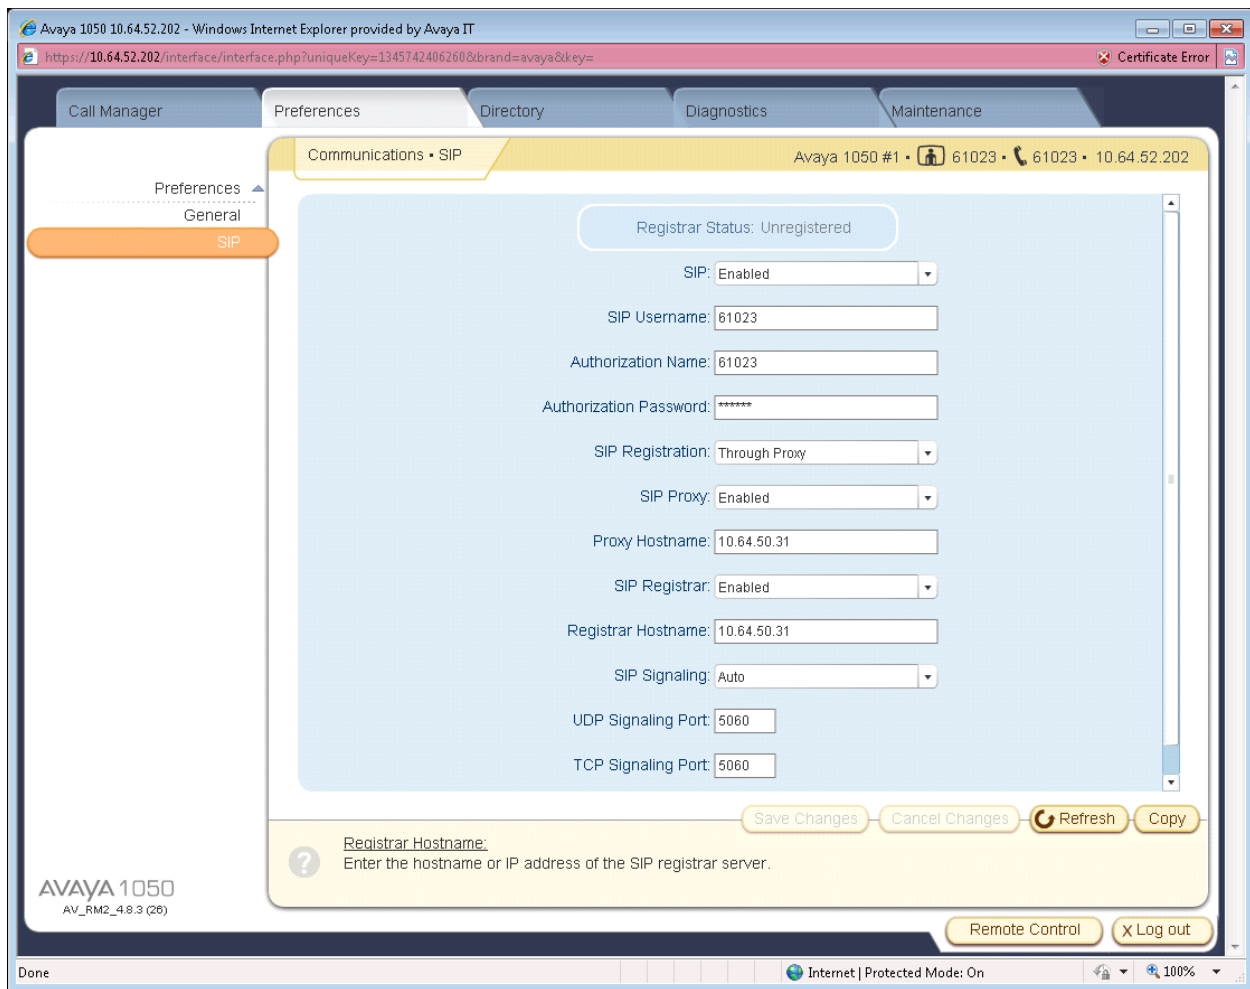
Avaya 1050 10.64.52.202 - Windows Internet Explorer provided by Avaya IT

https://10.64.52.202/interface/interface.php?uniqueKey=1345742406260&brand=avaya&key=

Certificate Error

Call Manager
Preferences
Directory
Diagnostics
Maintenance

Communications • SIP

Avaya 1050 #1 • 61023 • 61023 • 10.64.52.202

Preferences
General
SIP

Registrar Status: Unregistered

SIP: Enabled

SIP Username: 61023

Authorization Name: 61023

Authorization Password: ******

SIP Registration: Through Proxy

SIP Proxy: Enabled

Proxy Hostname: 10.64.50.31

SIP Registrar: Enabled

Registrar Hostname: 10.64.50.31

SIP Signaling: Auto

UDP Signaling Port: 5060

TCP Signaling Port: 5060

Save Changes
Cancel Changes
Refresh
Copy

Registrar Hostname:
Enter the hostname or IP address of the SIP registrar server.

AVAYA 1050
AV_RM2_4.8.3 (26)

Remote Control
X Log out

Done

Internet | Protected Mode: On

100%